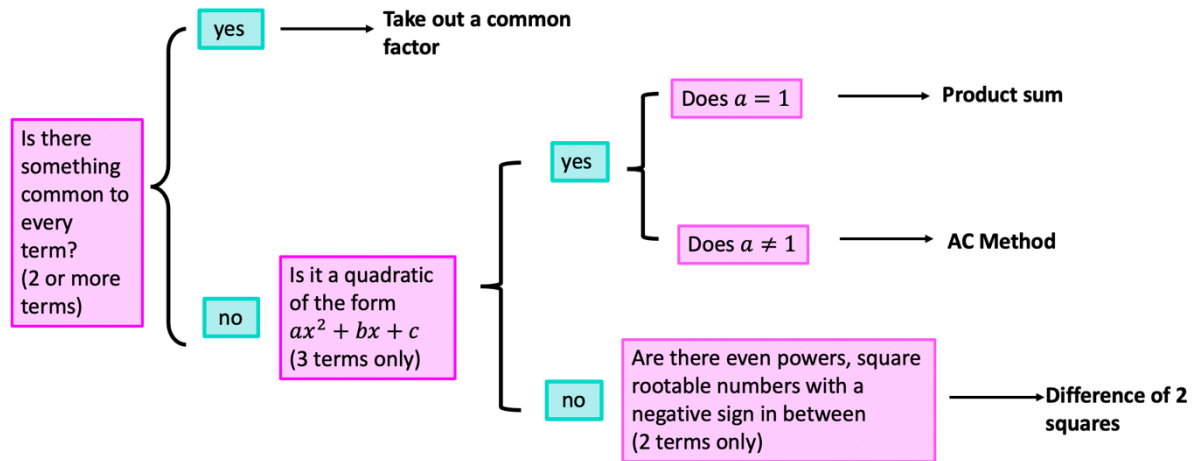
Is there something common to every term? (2 or more terms)

yes

Take out a common factor

no

Is it a quadratic of the form $ax^2 + bx + c$ (3 terms only)

yes

Does $a = 1$

Product sum

Does $a \neq 1$

AC Method

no

Are there even powers, square rootable numbers with a negative sign in between (2 terms only)

Difference of 2 squares